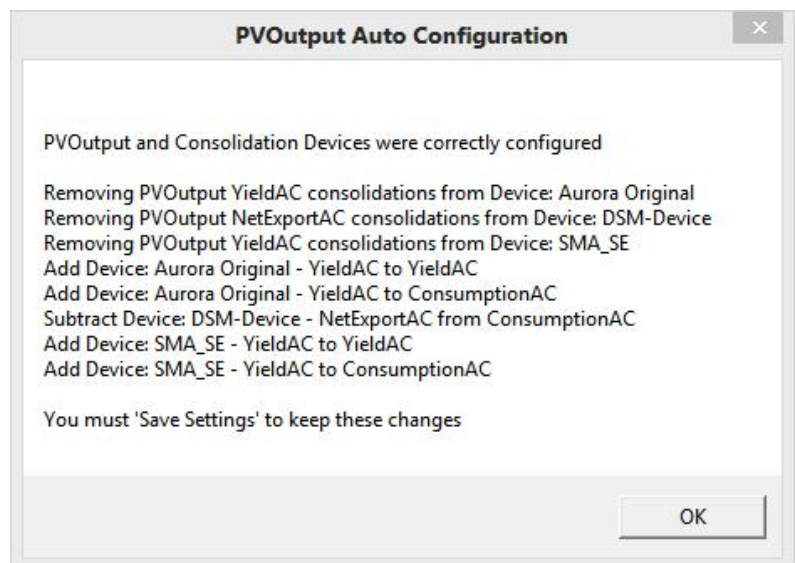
PVOutput Auto Configuration

×

PVOutput and Consolidation Devices were correctly configured

Removing PVOutput YieldAC consolidations from Device: Aurora Original
Removing PVOutput NetExportAC consolidations from Device: DSM-Device
Removing PVOutput YieldAC consolidations from Device: SMA_SE
Add Device: Aurora Original - YieldAC to YieldAC
Add Device: Aurora Original - YieldAC to ConsumptionAC
Subtract Device: DSM-Device - NetExportAC from ConsumptionAC
Add Device: SMA_SE - YieldAC to YieldAC
Add Device: SMA_SE - YieldAC to ConsumptionAC

You must 'Save Settings' to keep these changes

OK